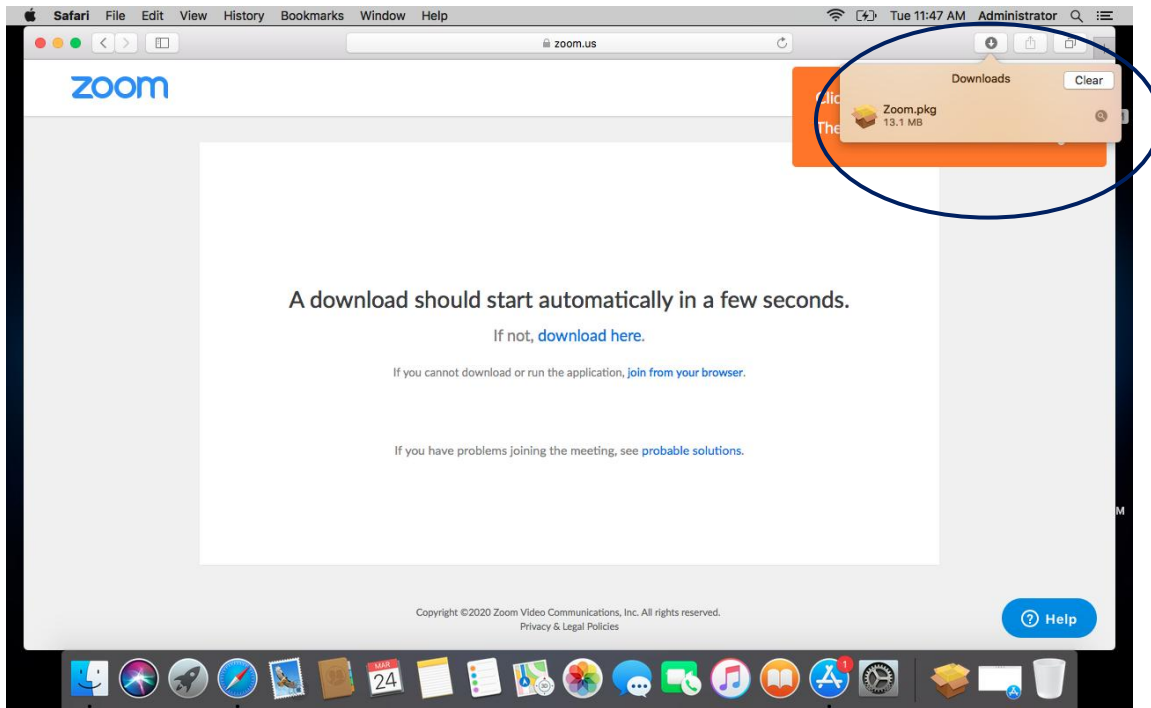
Safari File Edit View History Bookmarks Window Help
Tue 11:47 AM Administrator

zoom.us

zoom

Downloads
Clear
Zoom.pkg
13.1 MB

Clic
The

A download should start automatically in a few seconds.

If not, download here.

If you cannot download or run the application, join from your browser.

If you have problems joining the meeting, see probable solutions.

Copyright ©2020 Zoom Video Communications, Inc. All rights reserved.
Privacy & Legal Policies

Help

MAR
24
1